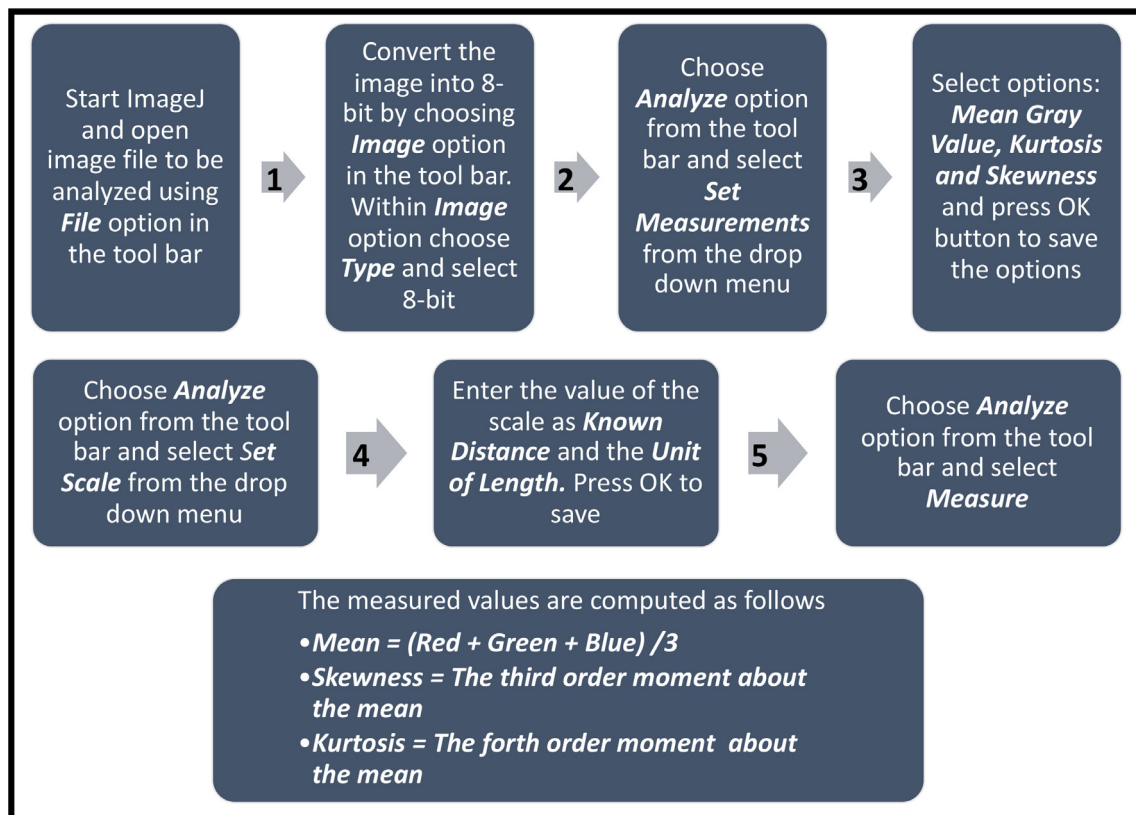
Start ImageJ and open image file to be analyzed using ***File*** option in the tool bar

1

Convert the image into 8-bit by choosing ***Image*** option in the tool bar. Within ***Image*** option choose ***Type*** and select 8-bit

2

Choose ***Analyze*** option from the tool bar and select ***Set Measurements*** from the drop down menu

3

Select options: ***Mean Gray Value, Kurtosis and Skewness*** and press OK button to save the options

Choose ***Analyze*** option from the tool bar and select ***Set Scale*** from the drop down menu

4

Enter the value of the scale as ***Known Distance*** and the ***Unit of Length.*** Press OK to save

5

Choose ***Analyze*** option from the tool bar and select ***Measure***

The measured values are computed as follows

•***Mean = (Red + Green + Blue) /3***
•***Skewness = The third order moment about the mean***
•***Kurtosis = The forth order moment about the mean***